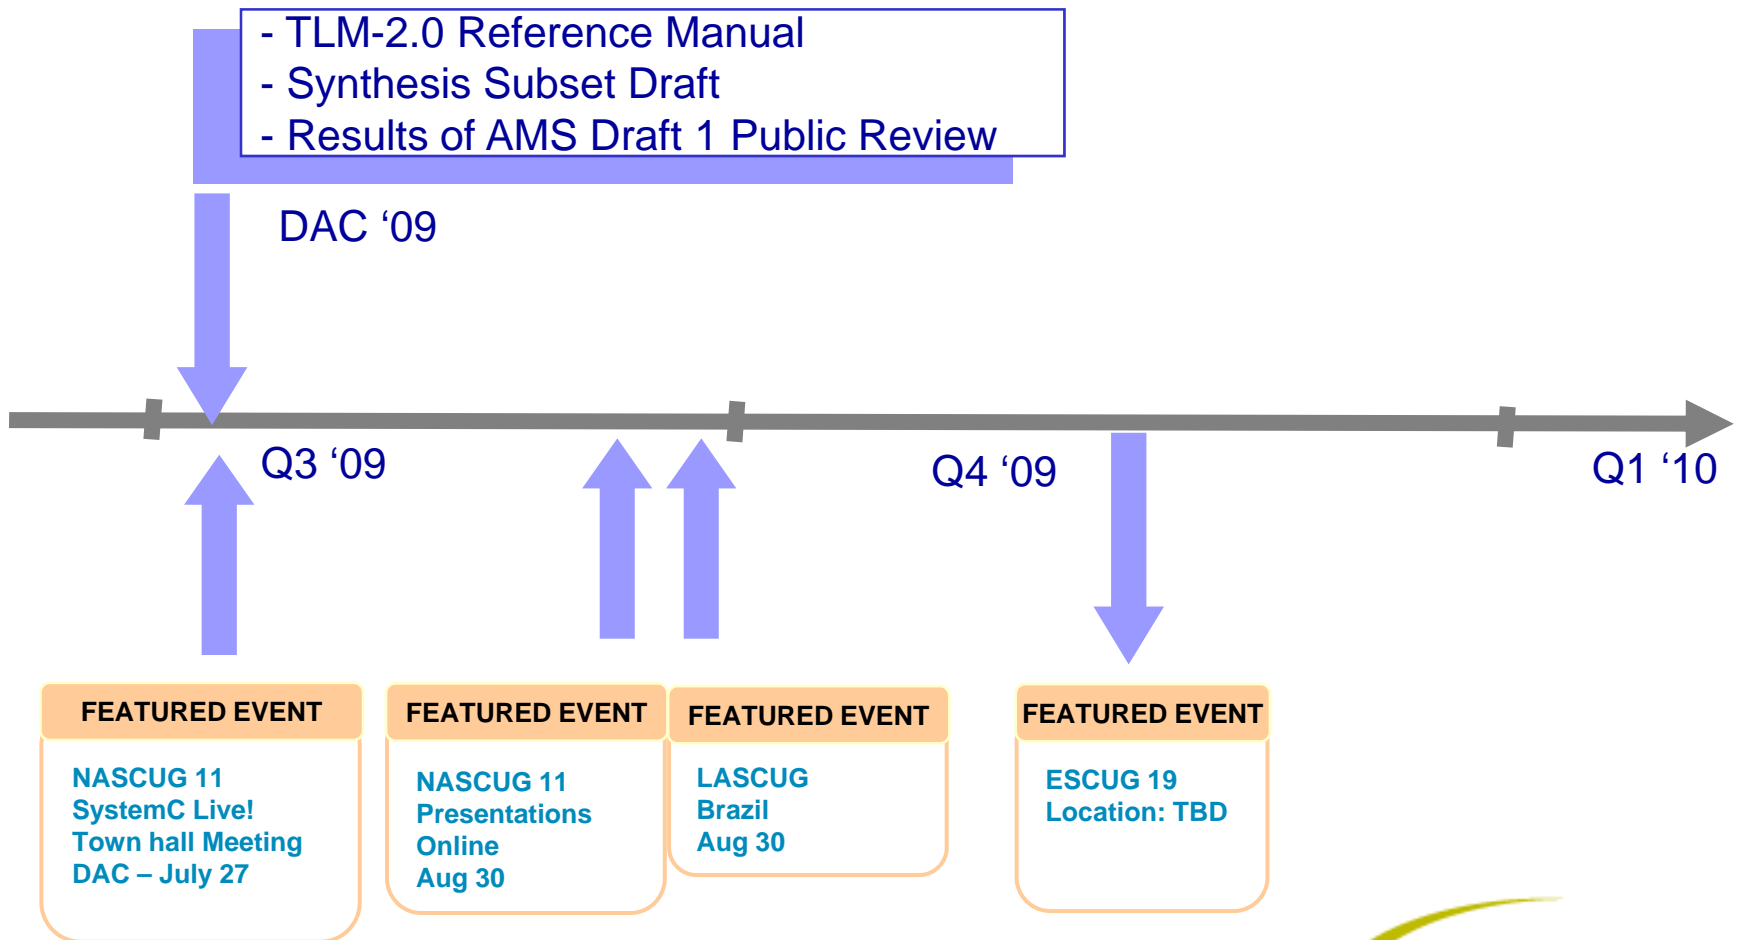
- TLM-2.0 Reference Manual
- Synthesis Subset Draft
- Results of AMS Draft 1 Public Review

DAC ‘09

Q3 ‘09

Q4 ‘09

Q1 ‘10

FEATURED EVENT

NASCUG 11
SystemC Live!
Town hall Meeting
DAC – July 27

FEATURED EVENT

NASCUG 11
Presentations
Online
Aug 30

FEATURED EVENT

LASCUG
Brazil
Aug 30

FEATURED EVENT

ESCUG 19
Location: TBD